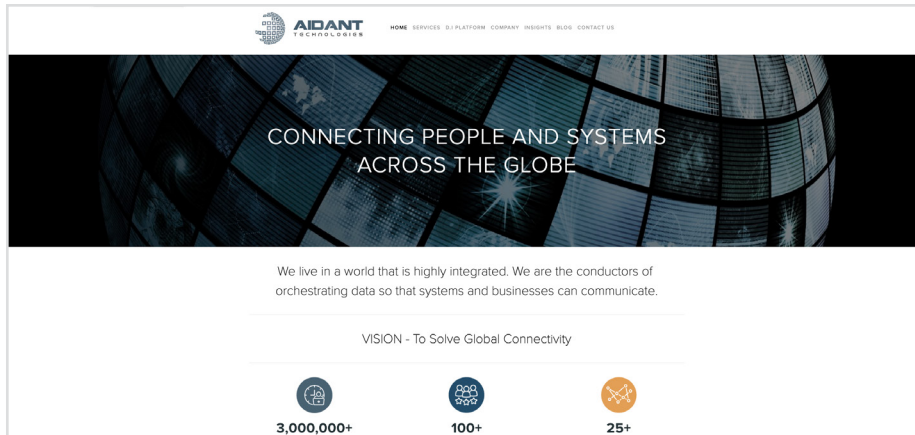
AIDANT TECHNOLOGIES

HOME SERVICES D.I PLATFORM COMPANY INSIGHTS BLOG CONTACT US

CONNECTING PEOPLE AND SYSTEMS ACROSS THE GLOBE

We live in a world that is highly integrated. We are the conductors of orchestrating data so that systems and businesses can communicate.

VISION - To Solve Global Connectivity

3,000,000+

100+

25+